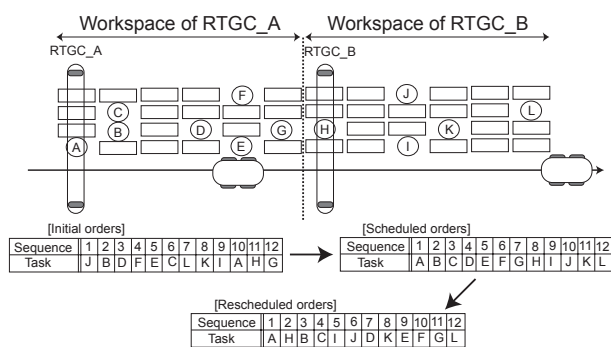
Workspace of RTGC_A

Workspace of RTGC_B

RTGC_A

RTGC_B

C

B

A

F

D

E

G

H

J

I

K

L

[Initial orders]

| Sequence | 1 | 2 | 3 | 4 | 5 | 6 | 7 | 8 | 9 | 10 | 11 | 12 |
|---|---|---|---|---|---|---|---|---|---|---|---|---|
| Task | J | B | D | F | E | C | L | K | I | A | H | G |

[Scheduled orders]

| Sequence | 1 | 2 | 3 | 4 | 5 | 6 | 7 | 8 | 9 | 10 | 11 | 12 |
|---|---|---|---|---|---|---|---|---|---|---|---|---|
| Task | A | B | C | D | E | F | G | H | I | J | K | L |

[Rescheduled orders]

| Sequence | 1 | 2 | 3 | 4 | 5 | 6 | 7 | 8 | 9 | 10 | 11 | 12 |
|---|---|---|---|---|---|---|---|---|---|---|---|---|
| Task | A | H | B | C | I | J | D | K | E | F | G | L |